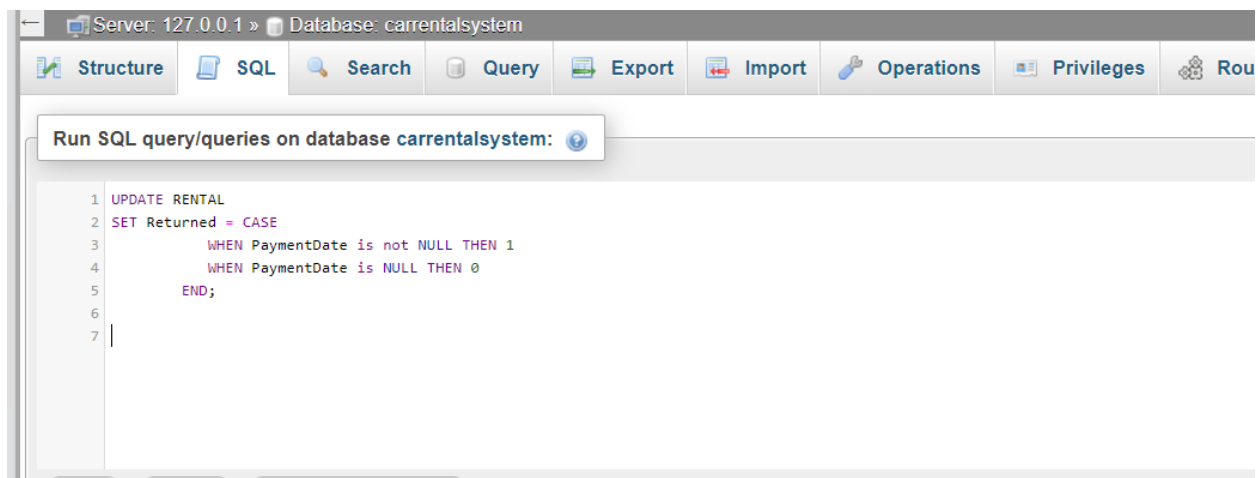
← Server: 127.0.0.1 » Database: carrentalsystem

Structure | SQL | Search | Query | Export | Import | Operations | Privileges | Rou

Run SQL query/queries on database carrentalsystem:

1 UPDATE RENTAL
2 SET Returned = CASE
3 WHEN PaymentDate is not NULL THEN 1
4 WHEN PaymentDate is NULL THEN 0
5 END;
6
7